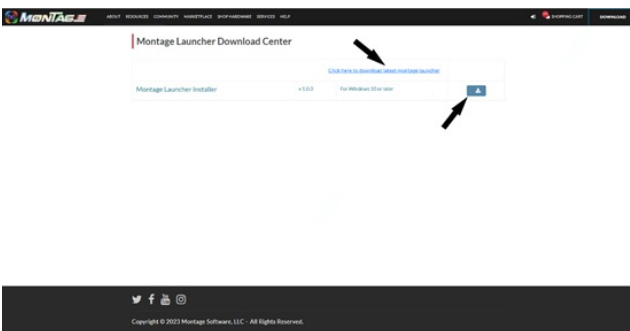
MONTAGE

ABOUT RESOURCES COMMUNITY MARKETPLACE SHOP HARDWARE SERVICES HELP

SHOPPING CART DOWNLOAD

Montage Launcher Download Center

Click here to download latest montage launcher

| Montage Launcher Installer | v 1.0.3 | For Windows 10 or later |
|---|---|---|

Copyright © 2023 Montage Software, LLC - All Rights Reserved.